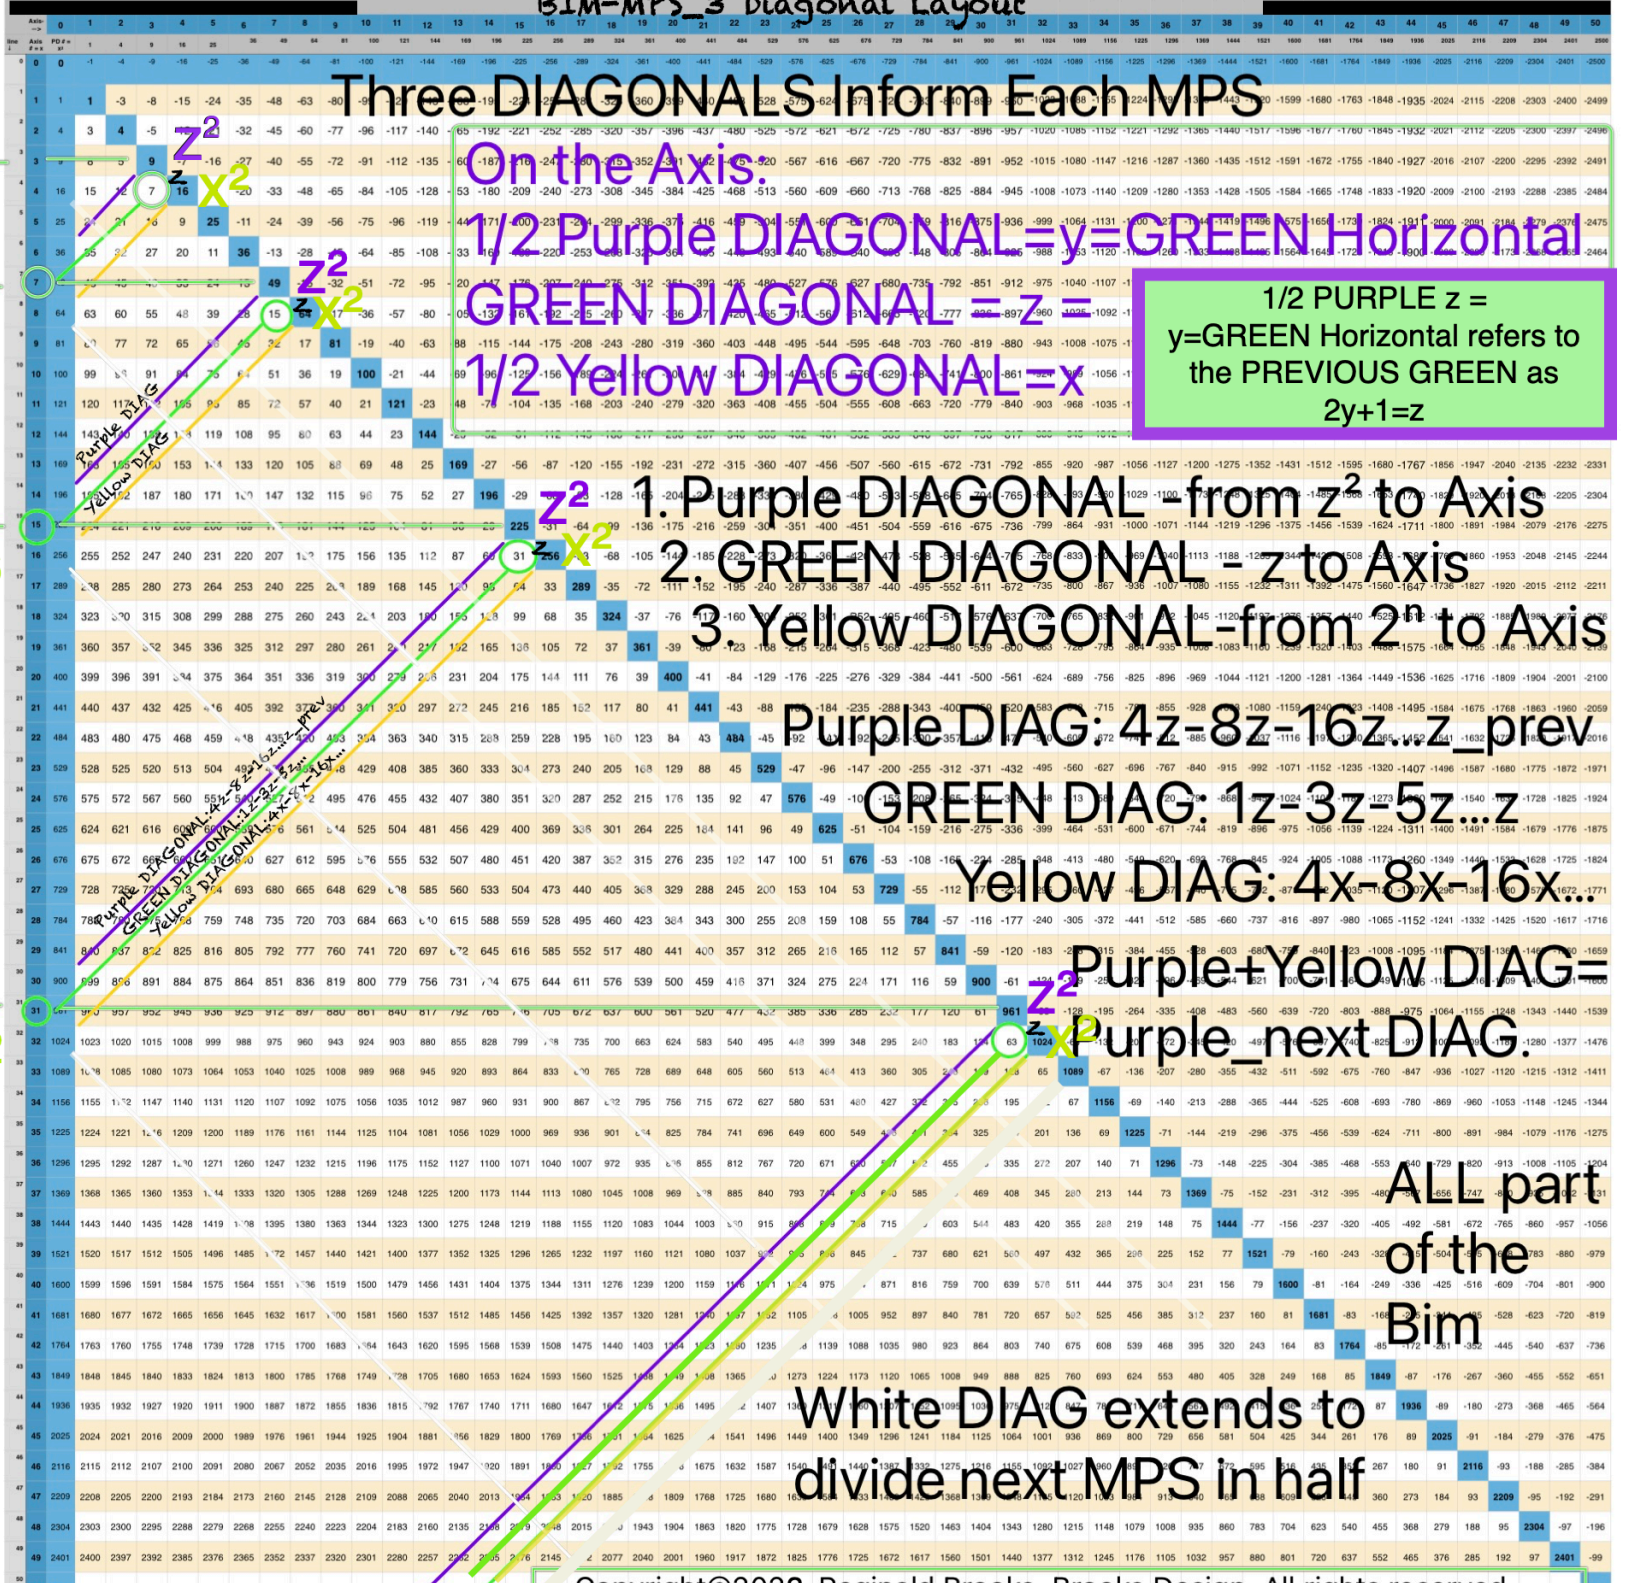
BIM-MPS_3 Diagonal Layout

Three DIAGONALS Inform Each MPS

On the Axis:
1/2 Purple DIAGONAL=y=GREEN Horizontal
GREEN DIAGONAL = z =
1/2 Yellow DIAGONAL=x

1/2 PURPLE z = y=GREEN Horizontal refers to the PREVIOUS GREEN as 2y+1=z

$z^2$ z $x^2$

$z^2$ z $x^2$

$z^2$ z $x^2$

$z^2$ z $x^2$

Purple DIAG
Yellow DIAG

1. Purple DIAGONAL - from $z^2$ to Axis
2. GREEN DIAGONAL - z to Axis
3. Yellow DIAGONAL-from $2^n$ to Axis

Purple DIAGONAL:4z-8z-16z..z_prev
GREEN DIAGONAL:1z-3z-5z...
Yellow DIAGONAL:4x-8x-16x...

Purple DIAG: 4z-8z-16z...z_prev
GREEN DIAG: 1z-3z-5z...z
Yellow DIAG: 4x-8x-16x...

Purple+Yellow DIAG=
Purple_next DIAG.

ALL part of the Bim

White DIAG extends to divide next MPS in half

Copyright©2022 Reginald Brooks. Brooks Design. All rights reserved.